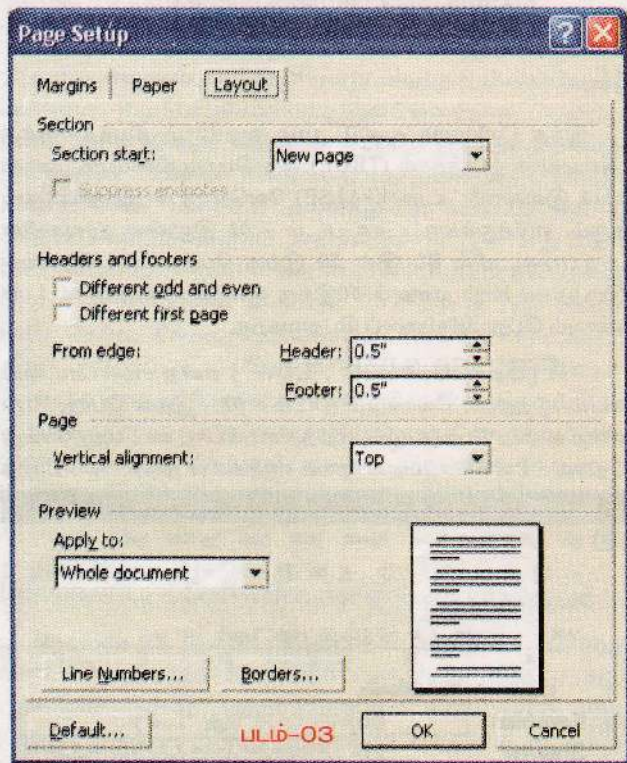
Page Setup

Margins | Paper | Layout

Section

Section start: New page

Suppress endnotes

Headers and footers

Different odd and even

Different first page

From edge: Header: 0.5"

Footer: 0.5"

Page

Vertical alignment: Top

Preview

Apply to:

Whole document

Line Numbers... Borders...

Default... படம்-03 OK Cancel